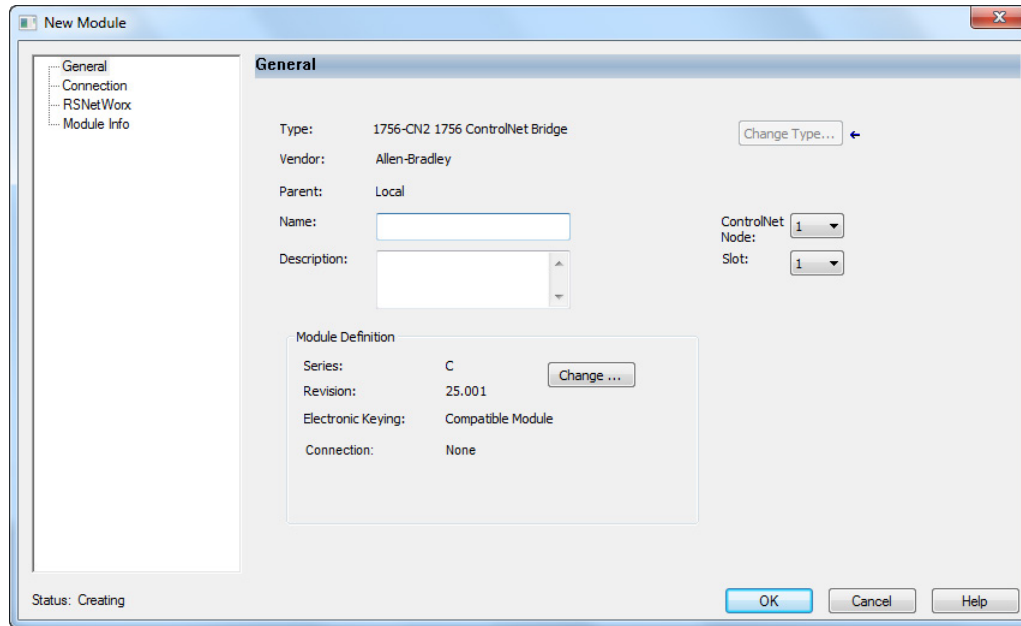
New Module

General
Connection
RSNetWorx
Module Info

General

Type: 1756-CN2 1756 ControlNet Bridge

Change Type...

Vendor: Allen-Bradley

Parent: Local

Name:

Description:

ControlNet Node: 1

Slot: 1

Module Definition

Series: C

Revision: 25.001

Change ...

Electronic Keying: Compatible Module

Connection: None

Status: Creating

OK

Cancel

Help